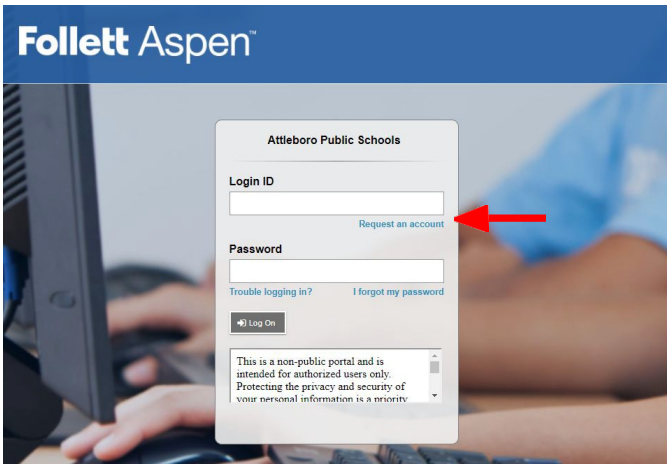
Follett Aspen™

Attleboro Public Schools

Login ID

Request an account

Password

Trouble logging in?

I forgot my password

Log On

This is a non-public portal and is intended for authorized users only. Protecting the privacy and security of your personal information is a priority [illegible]